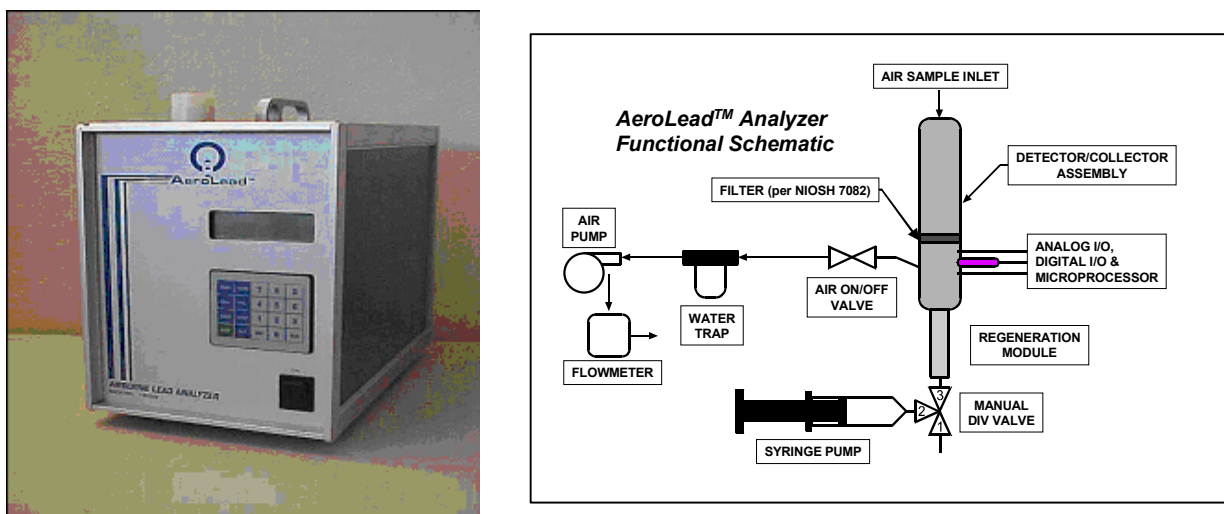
AeroLead™

AIRBORNE LEAD ANALYZER

$AeroLead^{TM}$ Analyzer Functional Schematic

AIR SAMPLE INLET

DETECTOR/COLLECTOR ASSEMBLY

FILTER (per NIOSH 7082)

AIR PUMP

WATER TRAP

AIR ON/OFF VALVE

ANALOG I/O, DIGITAL I/O & MICROPROCESSOR

FLOWMETER

REGENERATION MODULE

3

2

1

MANUAL DIV VALVE

SYRINGE PUMP